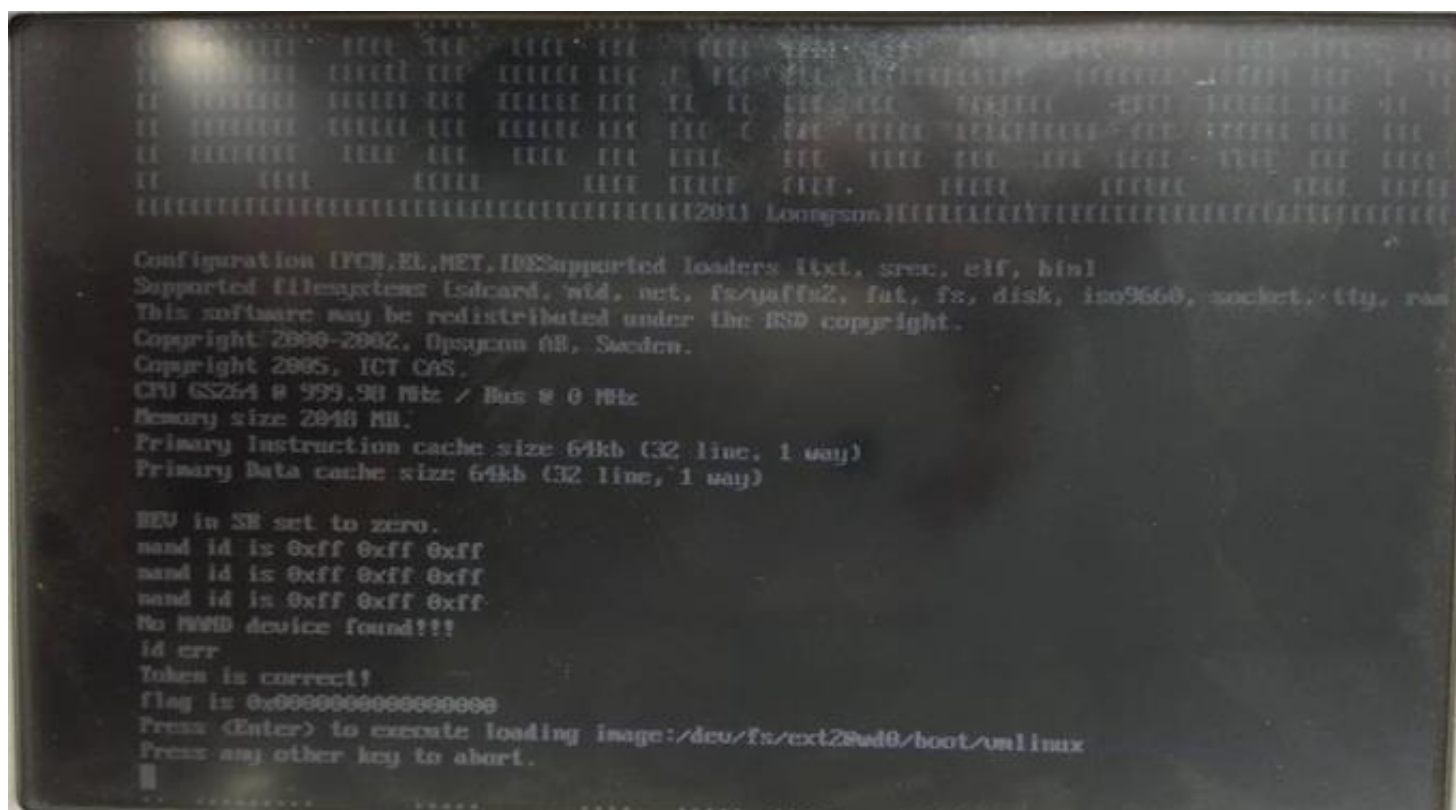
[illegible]
IIIIIIIIIIIIIIIIIIIIIIIIIIIIIIIIIIIIIIIIIIIIIIIII2011 LoongsonIIIIIIIIIIIIIIIIIIIIIIIIIIIIIIIIIIIIIIIIII

Configuration [PCM,EL,NET,IDESupported loaders [txt, srec, elf, bin]
Supported filesystems [sdcard, mtd, net, fs/yaffs2, fat, fs, disk, iso9660, socket, tty, ram
This software may be redistributed under the BSD copyright.
Copyright 2000-2002, Opsycon AB, Sweden.
Copyright 2005, ICT CAS.
CPU GS264 @ 999.98 MHz / Bus @ 0 MHz
Memory size 2048 MB.
Primary Instruction cache size 64kb (32 line, 1 way)
Primary Data cache size 64kb (32 line, 1 way)

BEV in SR set to zero.
nand id is 0xff 0xff 0xff
nand id is 0xff 0xff 0xff
nand id is 0xff 0xff 0xff
No NAND device found!!!
id err
Token is correct!
flag is 0x0000000000000000
Press <Enter> to execute loading image:/dev/fs/ext2@wd0/boot/vmlinux
Press any other key to abort.